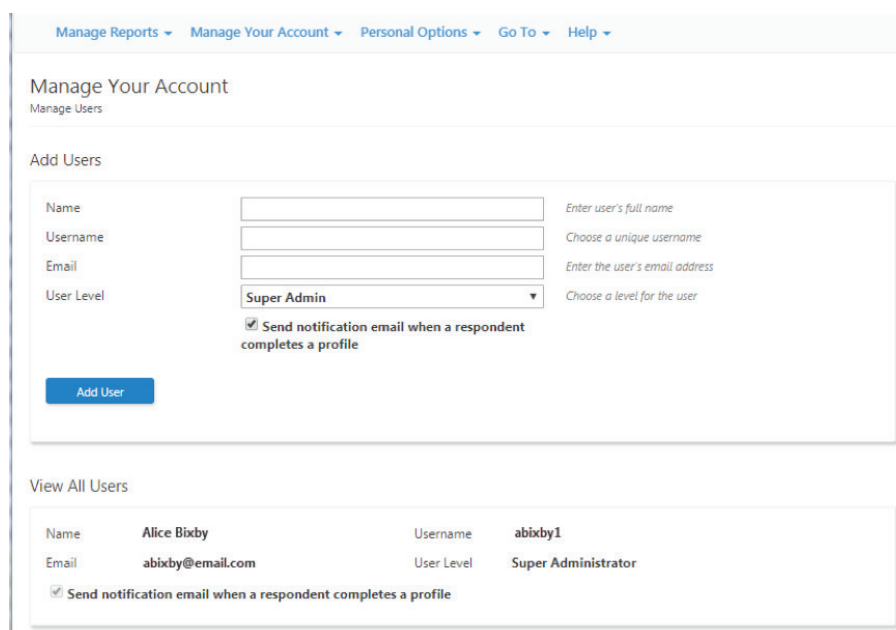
Manage Reports ▾   Manage Your Account ▾   Personal Options ▾   Go To ▾   Help ▾

Manage Your Account
Manage Users

Add Users

| | | |
|---|---|---|
| Name | | Enter user's full name |
| Username | | Choose a unique username |
| Email | | Enter the user's email address |
| User Level | Super Admin ▾ | Choose a level for the user |

☑ Send notification email when a respondent completes a profile

Add User

View All Users

| | | | |
|---|---|---|---|
| Name | Alice Bixby | Username | abixby1 |
| Email | abixby@email.com | User Level | Super Administrator |

☑ Send notification email when a respondent completes a profile